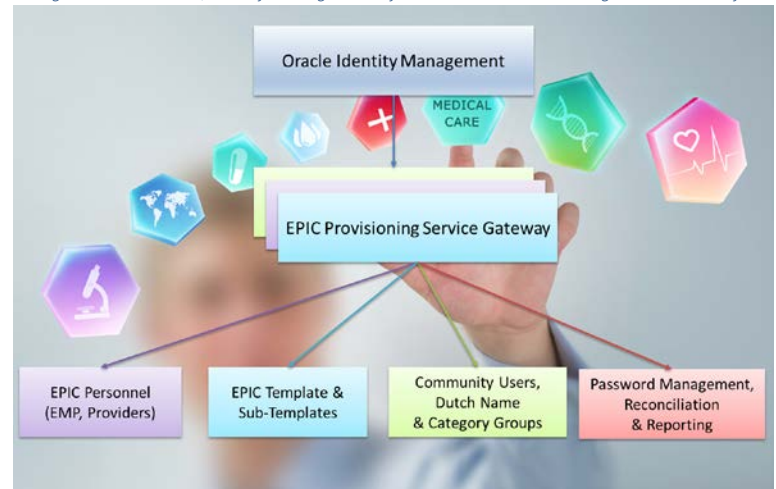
Oracle Identity Management

MEDICAL CARE

EPIC Provisioning Service Gateway

EPIC Personnel (EMP, Providers)

EPIC Template & Sub-Templates

Community Users, Dutch Name & Category Groups

Password Management, Reconciliation & Reporting